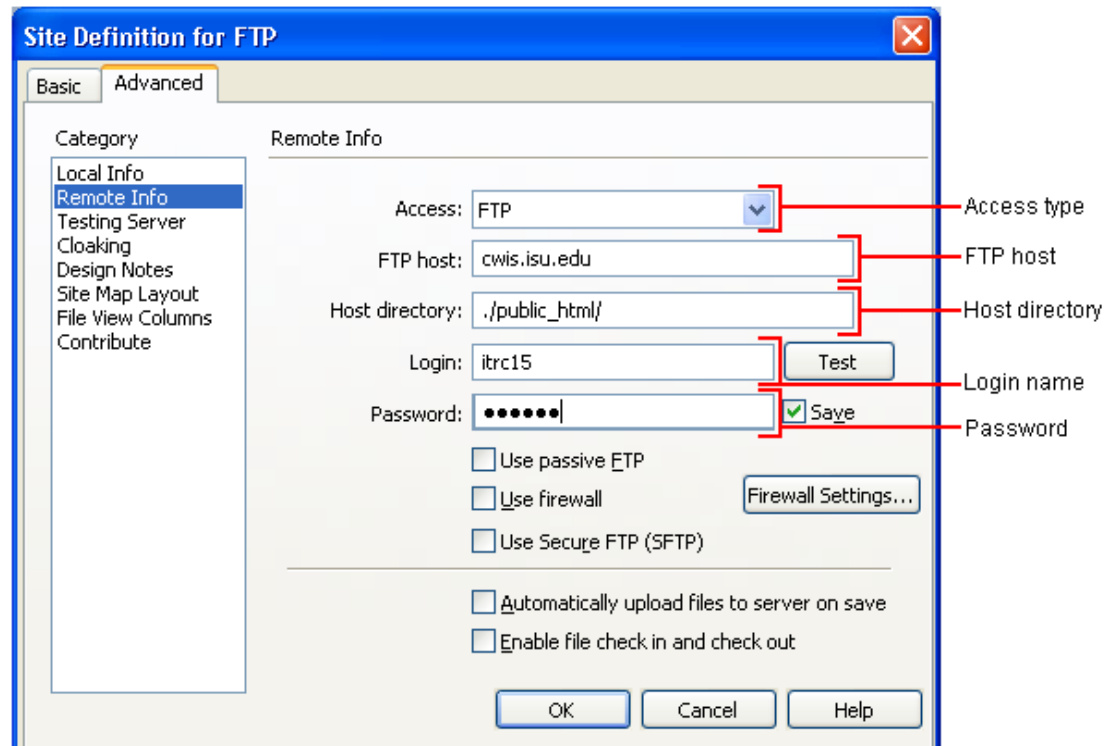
Site Definition for FTP

Basic | Advanced

Category
Local Info
Remote Info
Testing Server
Cloaking
Design Notes
Site Map Layout
File View Columns
Contribute

Remote Info

Access: FTP
FTP host: cwis.isu.edu
Host directory: ./public_html/
Login: itrc15
Test
Password: ••••••
Save
Use passive FTP
Use firewall
Firewall Settings...
Use Secure FTP (SFTP)
Automatically upload files to server on save
Enable file check in and check out

OK
Cancel
Help

Access type
FTP host
Host directory
Login name
Password